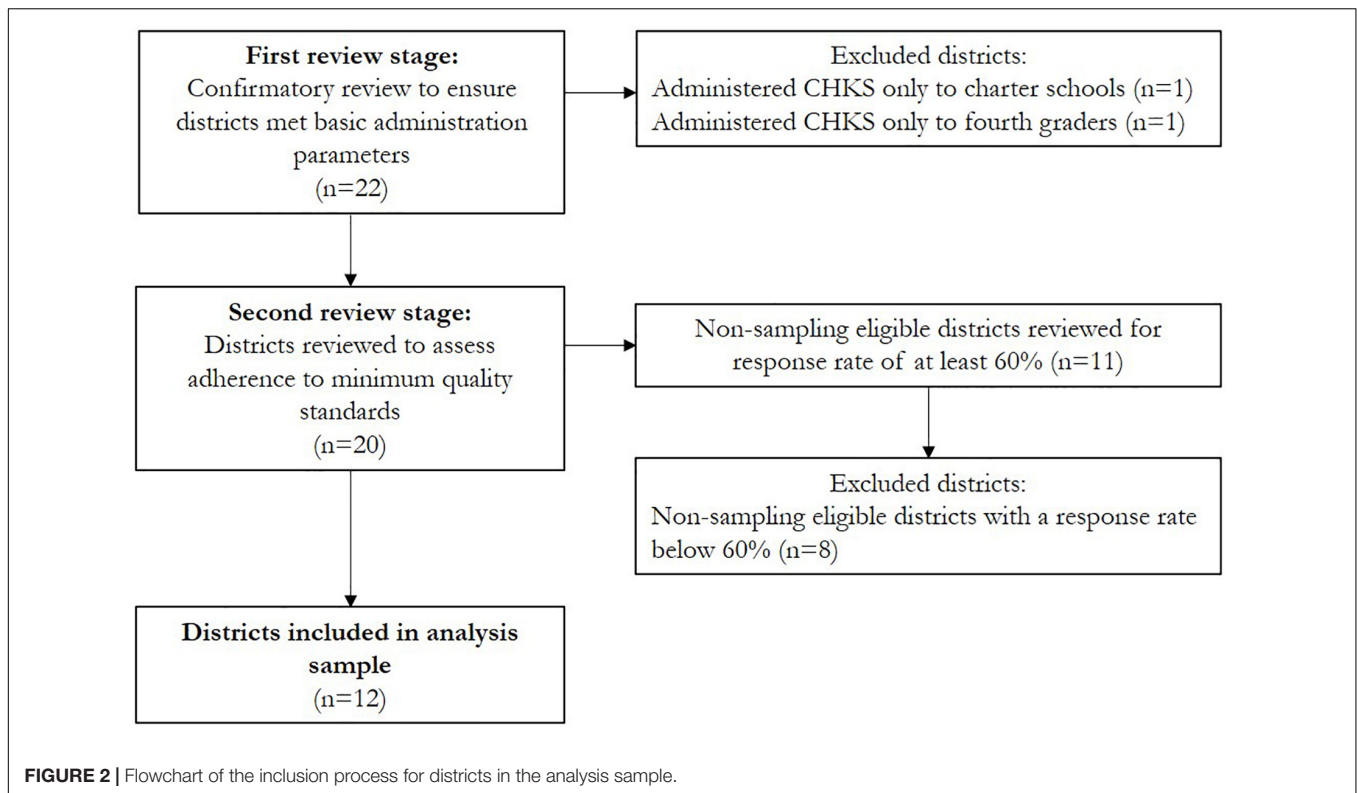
**First review stage:**
Confirmatory review to ensure districts met basic administration parameters
(n=22)

Excluded districts:
Administered CHKS only to charter schools (n=1)
Administered CHKS only to fourth graders (n=1)

**Second review stage:**
Districts reviewed to assess adherence to minimum quality standards
(n=20)

Non-sampling eligible districts reviewed for response rate of at least 60% (n=11)

Excluded districts:
Non-sampling eligible districts with a response rate below 60% (n=8)

**Districts included in analysis sample**
(n=12)

**FIGURE 2 |** Flowchart of the inclusion process for districts in the analysis sample.